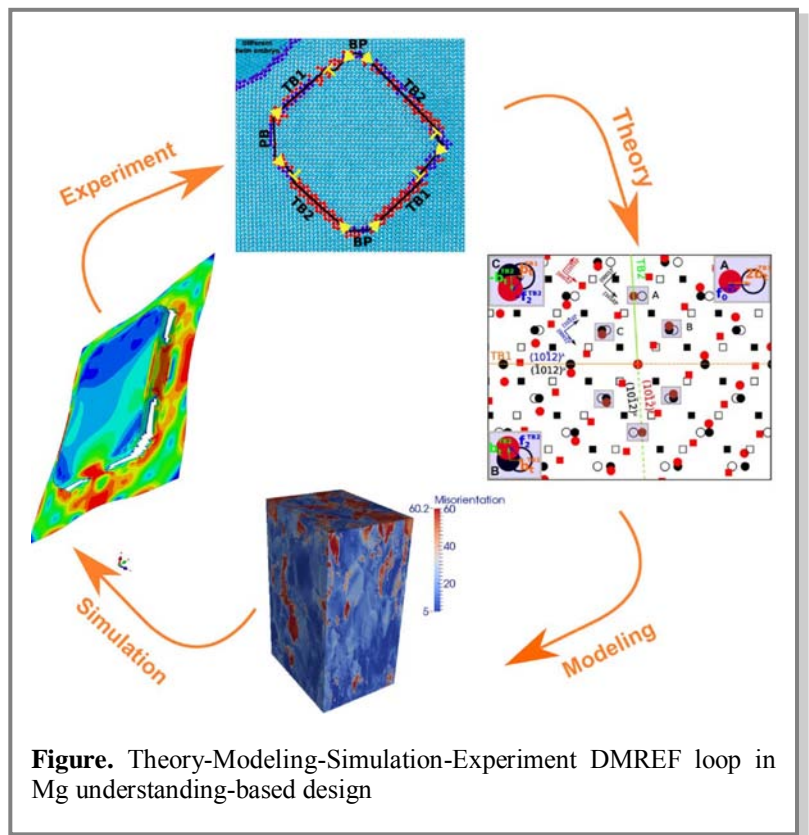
Different twin embryo

BP

TB1

TB2

PB

TB2

TB1

BP

Theory

Experiment

C

A

TB2

A

C

B

TB1

$(10\bar{1}2)^A$

$(10\bar{1}2)$

$(10\bar{1}2)$

$(10\bar{1}2)^C$

B

$f_0$

$f_2^{TB2}$

$f_2^{TB2}$

Misorientation

60.2

60

40

20

5

Simulation

Modeling

**Figure.** Theory-Modeling-Simulation-Experiment DMREF loop in Mg understanding-based design